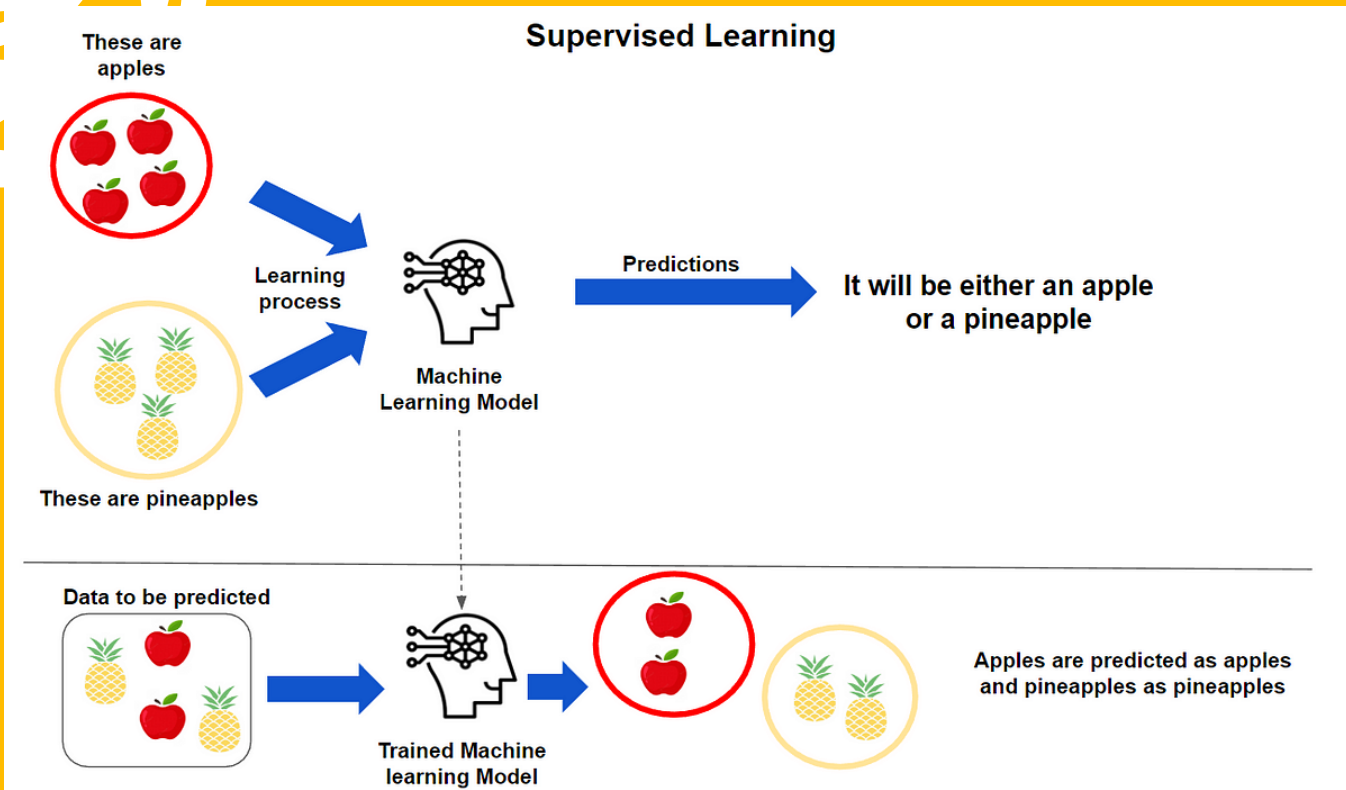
Supervised Learning

These are apples

Learning process

Machine Learning Model

Predictions

It will be either an apple or a pineapple

These are pineapples

Data to be predicted

Trained Machine learning Model

Apples are predicted as apples and pineapples as pineapples